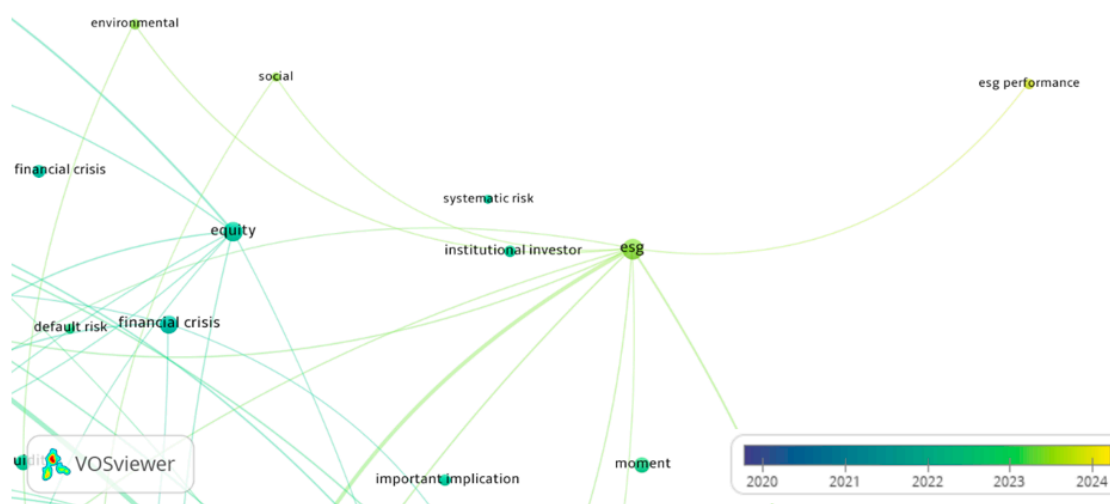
environmental

social

esg performance

financial crisis

systematic risk

equity

institutional investor

esg

default risk

financial crisis

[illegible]

VOSviewer

important implication

moment

2020

2021

2022

2023

2024